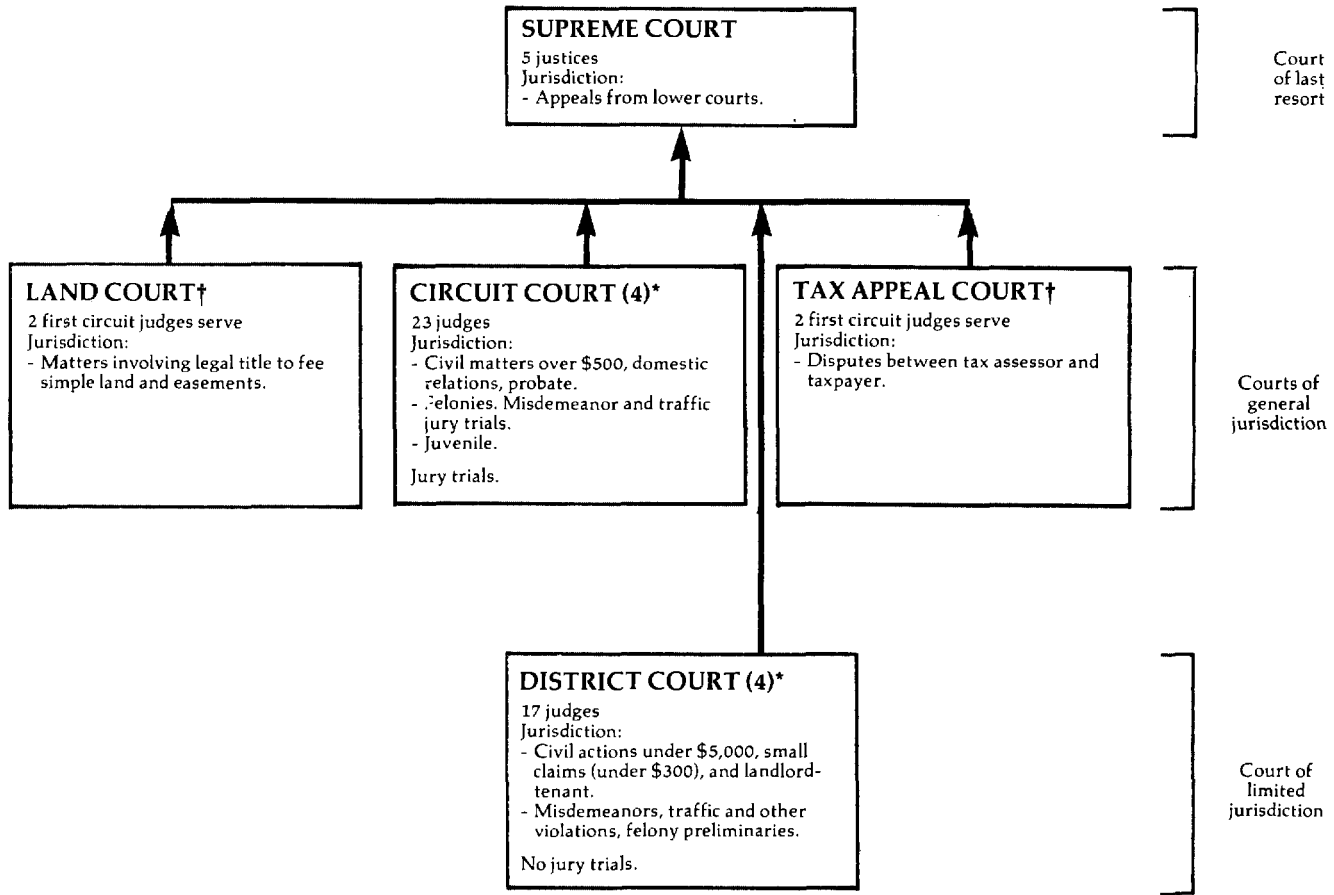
SUPREME COURT
5 justices
Jurisdiction:
- Appeals from lower courts.

Court of last resort

LAND COURT†
2 first circuit judges serve
Jurisdiction:
- Matters involving legal title to fee simple land and easements.

CIRCUIT COURT (4)*
23 judges
Jurisdiction:
- Civil matters over $500, domestic relations, probate.
- Felonies. Misdemeanor and traffic jury trials.
- Juvenile.

Jury trials.

TAX APPEAL COURT†
2 first circuit judges serve
Jurisdiction:
- Disputes between tax assessor and taxpayer.

Courts of general jurisdiction

DISTRICT COURT (4)*
17 judges
Jurisdiction:
- Civil actions under $5,000, small claims (under $300), and landlord-tenant.
- Misdemeanors, traffic and other violations, felony preliminaries.

No jury trials.

Court of limited jurisdiction